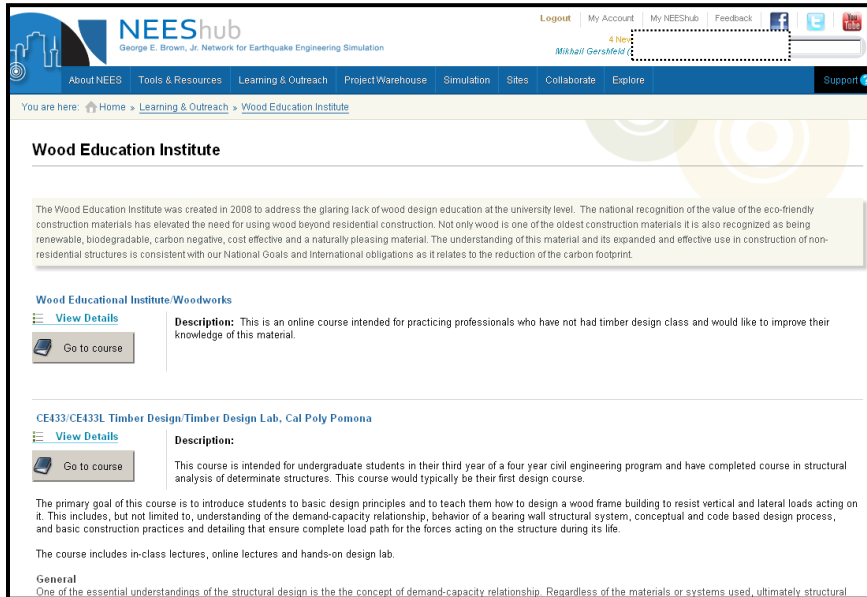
NEEShub
George E. Brown, Jr. Network for Earthquake Engineering Simulation

Logout | My Account | My NEEShub | Feedback

4 New
Mikhail Gershfeld (

About NEES | Tools & Resources | Learning & Outreach | Project Warehouse | Simulation | Sites | Collaborate | Explore | Support

You are here: Home » Learning & Outreach » Wood Education Institute

Wood Education Institute

The Wood Education Institute was created in 2008 to address the glaring lack of wood design education at the university level. The national recognition of the value of the eco-friendly construction materials has elevated the need for using wood beyond residential construction. Not only wood is one of the oldest construction materials it is also recognized as being renewable, biodegradable, carbon negative, cost effective and a naturally pleasing material. The understanding of this material and its expanded and effective use in construction of non-residential structures is consistent with our National Goals and International obligations as it relates to the reduction of the carbon footprint.

Wood Educational Institute/Woodworks

View Details

Go to course

Description: This is an online course intended for practicing professionals who have not had timber design class and would like to improve their knowledge of this material.

CE433/CE433L Timber Design/Timber Design Lab, Cal Poly Pomona

View Details

Go to course

Description:

This course is intended for undergraduate students in their third year of a four year civil engineering program and have completed course in structural analysis of determinate structures. This course would typically be their first design course.

The primary goal of this course is to introduce students to basic design principles and to teach them how to design a wood frame building to resist vertical and lateral loads acting on it. This includes, but not limited to, understanding of the demand-capacity relationship, behavior of a bearing wall structural system, conceptual and code based design process, and basic construction practices and detailing that ensure complete load path for the forces acting on the structure during its life.

The course includes in-class lectures, online lectures and hands-on design lab.

General
One of the essential understandings of the structural design is the the concept of demand-capacity relationship. Regardless of the materials or systems used, ultimately structural